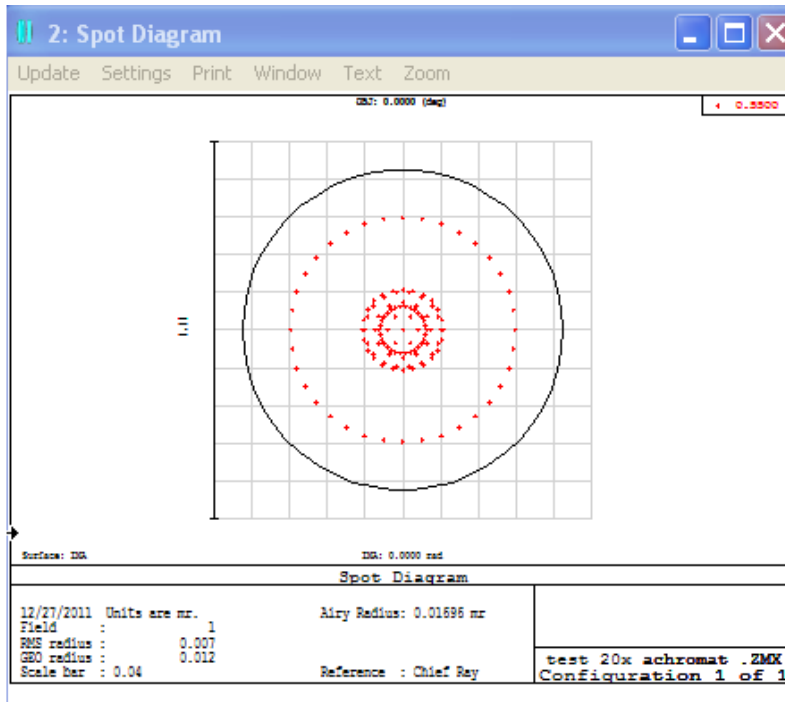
2: Spot Diagram

Update Settings Print Window Text Zoom

OBJ: 0.0000 (deg)

0.5500

1.11

Surface: IMA

IMA: 0.0000 rad

Spot Diagram

12/27/2011 Units are mr.
Field : 1
RMS radius : 0.007
GEO radius : 0.012
Scale bar : 0.04

Airy Radius: 0.01696 mr

Reference : Chief Ray

test 20x achromat .ZMX
Configuration 1 of 1